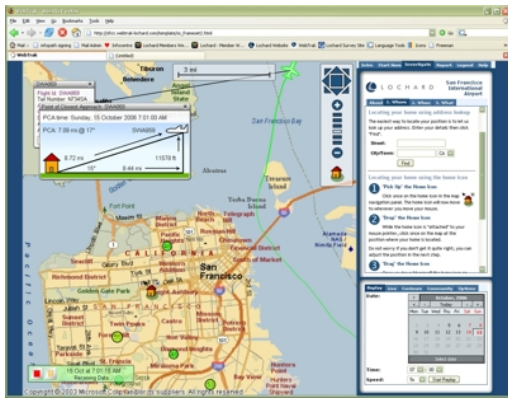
File Edit View Go Bookmarks Tools Help

WebTrak

Tiburon

3 mi

Flight Id: SWA869
Tail Number: N734SA
Point of Closest Approach: SWA869

PCA time: Sunday, 15 October 2006 7:01:09 AM

PCA 7.09 mi @ 17°

8.72 mi

11570 ft

6.44 mi

San Francisco Bay

Alcatraz

Treasure Island

Yerba Buena Island

Golden Gate Park

San Francisco

CALIFORNIA

Pacific Ocean

Twin Peaks

15 Oct at 7:01:15 AM

Copyright © 2003 Microsoft Corp. and/or its suppliers. All rights reserved.

LOCHARD

San Francisco International Airport

1. Where

Locating your home using address lookup

Street:

City/Town:

Find

Locating your home using the home icon

1 'Pick up' the Home Icon

2 'Drag' the Home Icon

3 'Drag' the Home Icon

Replay

Date:

Time:

Speed: